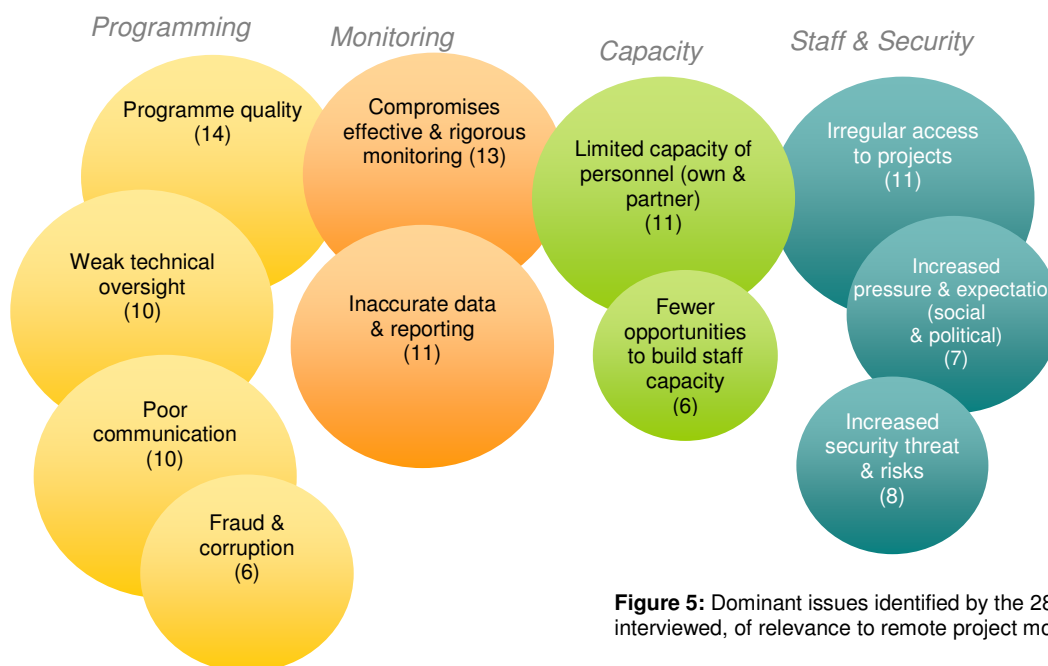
Programming

Programme quality (14)

Weak technical oversight (10)

Poor communication (10)

Fraud & corruption (6)

Monitoring

Compromises effective & rigorous monitoring (13)

Inaccurate data & reporting (11)

Capacity

Limited capacity of personnel (own & partner) (11)

Fewer opportunities to build staff capacity (6)

Staff & Security

Irregular access to projects (11)

Increased pressure & expectatio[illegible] (social & political) (7)

Increased security threat & risks (8)

**Figure 5:** Dominant issues identified by the 2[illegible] interviewed, of relevance to remote project mo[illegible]